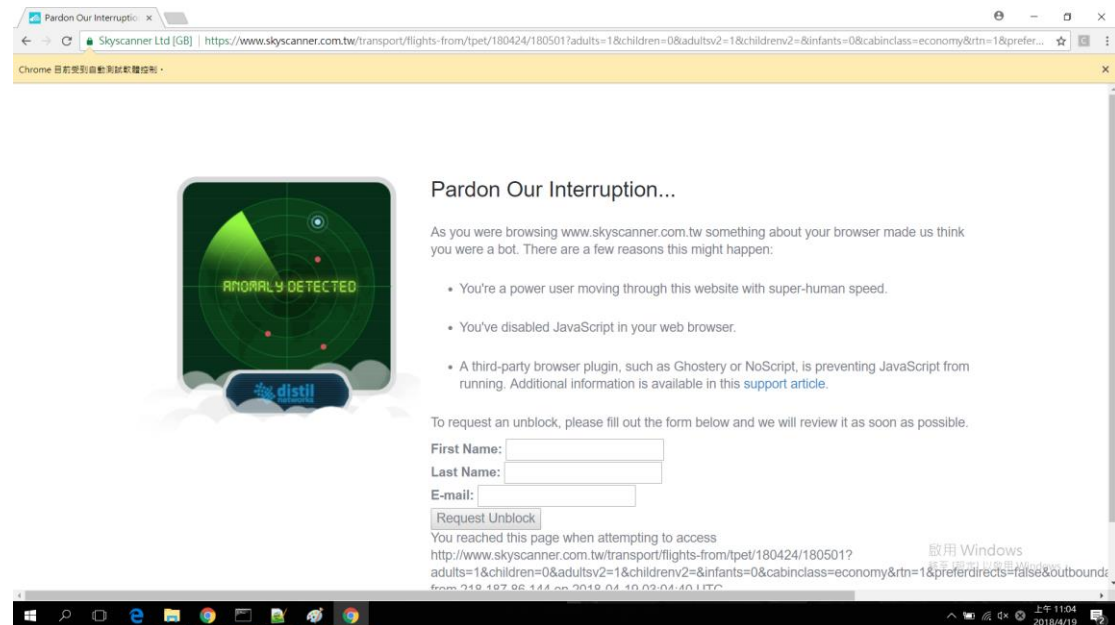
Pardon Our Interruptio ×

Skyscanner Ltd [GB] | https://www.skyscanner.com.tw/transport/flights-from/tpet/180424/180501?adults=1&children=0&adultsv2=1&childrenv2=&infants=0&cabinclass=economy&rtn=1&prefer...

Chrome 目前受到自動測試軟體控制。

ANOMALY DETECTED

distil networks

Pardon Our Interruption...

As you were browsing www.skyscanner.com.tw something about your browser made us think you were a bot. There are a few reasons this might happen:

- You're a power user moving through this website with super-human speed.
- You've disabled JavaScript in your web browser.
- A third-party browser plugin, such as Ghostery or NoScript, is preventing JavaScript from running. Additional information is available in this support article.

To request an unblock, please fill out the form below and we will review it as soon as possible.

First Name:
Last Name:
E-mail:
Request Unblock

You reached this page when attempting to access http://www.skyscanner.com.tw/transport/flights-from/tpet/180424/180501?adults=1&children=0&adultsv2=1&childrenv2=&infants=0&cabinclass=economy&rtn=1&preferdirects=false&outbounda
from 218.187.86.144 on 2018-04-19 03:04:40 UTC

啟用 Windows
移至 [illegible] 以啟用 Windows。

上午 11:04
2018/4/19